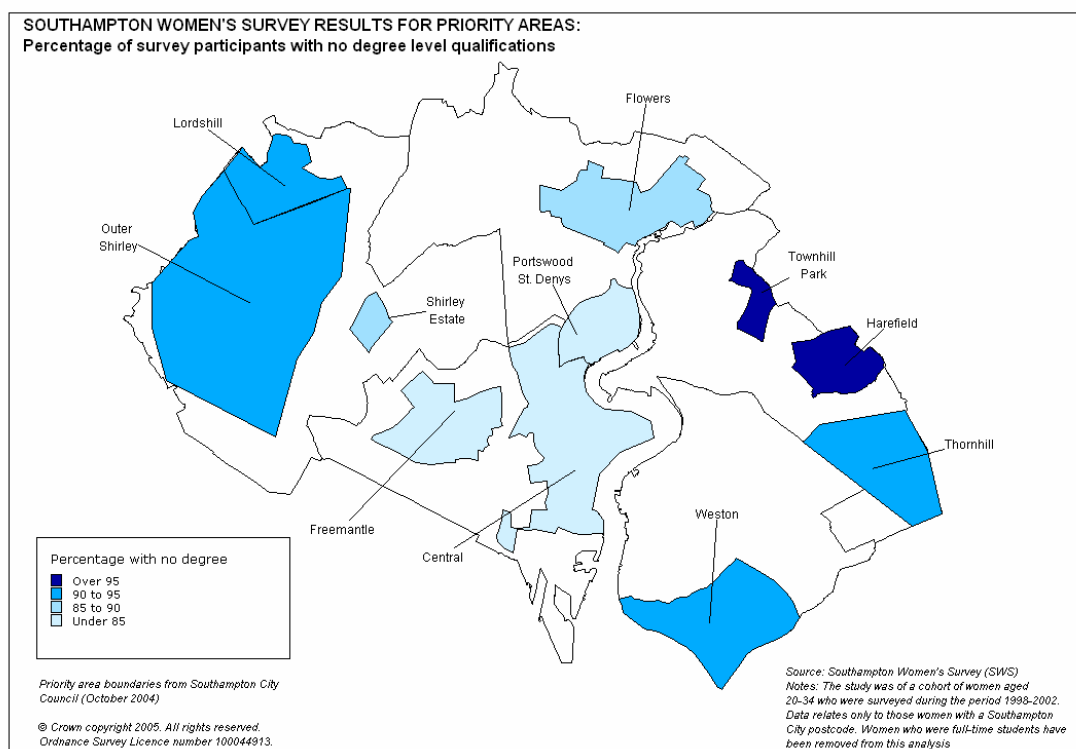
SOUTHAMPTON WOMEN'S SURVEY RESULTS FOR PRIORITY AREAS:
Percentage of survey participants with no degree level qualifications

Lordshill

Flowers

Outer Shirley

Townhill Park

Portswood St. Denys

Shirley Estate

Harefield

Thornhill

Freemantle

Central

Weston

Percentage with no degree
Over 95
90 to 95
85 to 90
Under 85

Priority area boundaries from Southampton City Council (October 2004)

© Crown copyright 2005. All rights reserved. Ordnance Survey Licence number 100044913.

Source: Southampton Women's Survey (SWS)
Notes: The study was of a cohort of women aged 20-34 who were surveyed during the period 1998-2002. Data relates only to those women with a Southampton City postcode. Women who were full-time students have been removed from this analysis